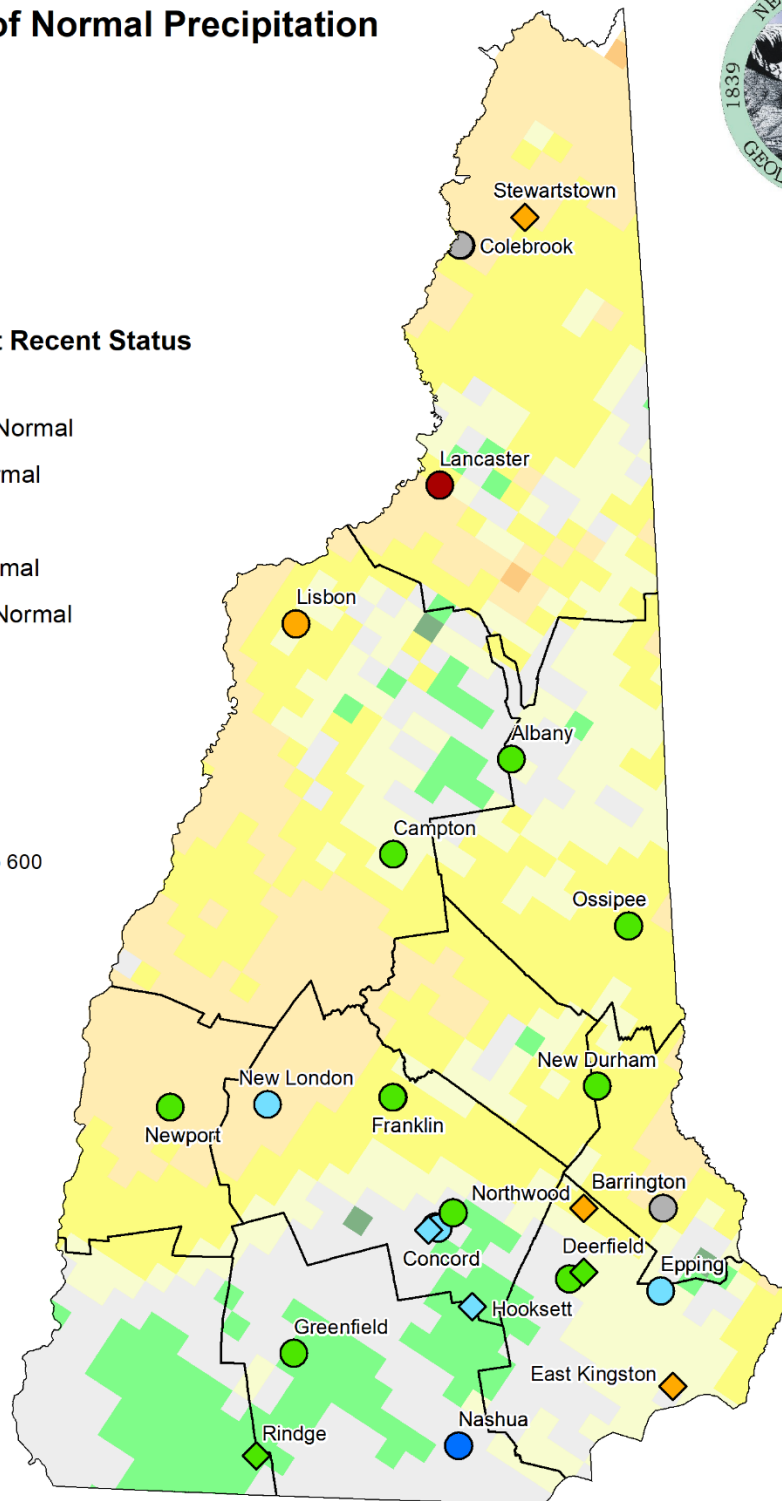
of Normal Precipitation

1839

Recent Status

Normal

rmal

rmal

Normal

600

Stewartstown
Colebrook
Lancaster
Lisbon
Albany
Campton
Ossipee
New Durham
New London
Newport
Franklin
Barrington
Northwood
Concord
Deerfield
Epping
Hooksett
Greenfield
East Kingston
Nashua
Rindge